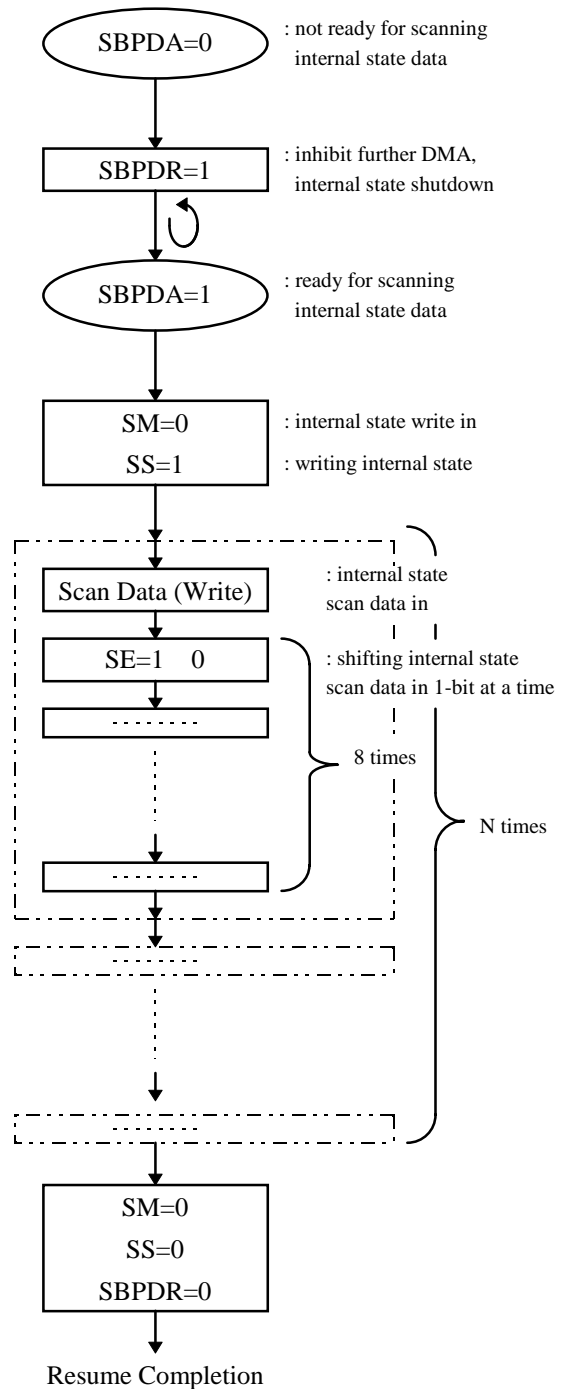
SBPDA=0

: not ready for scanning internal state data

SBPDR=1

: inhibit further DMA, internal state shutdown

SBPDA=1

: ready for scanning internal state data

SM=0

: internal state write in

SS=1

: writing internal state

Scan Data (Write)

: internal state scan data in

SE=1 0

: shifting internal state scan data in 1-bit at a time

8 times

N times

SM=0

SS=0

SBPDR=0

Resume Completion